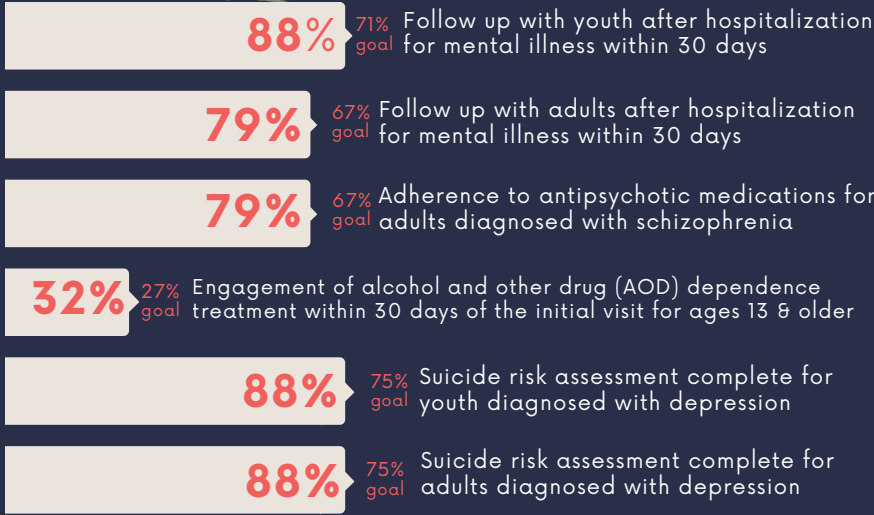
88% 71% goal Follow up with youth after hospitalization for mental illness within 30 days

79% 67% goal Follow up with adults after hospitalization for mental illness within 30 days

79% 67% goal Adherence to antipsychotic medications for adults diagnosed with schizophrenia

32% 27% goal Engagement of alcohol and other drug (AOD) dependence treatment within 30 days of the initial visit for ages 13 & older

88% 75% goal Suicide risk assessment complete for youth diagnosed with depression

88% 75% goal Suicide risk assessment complete for adults diagnosed with depression